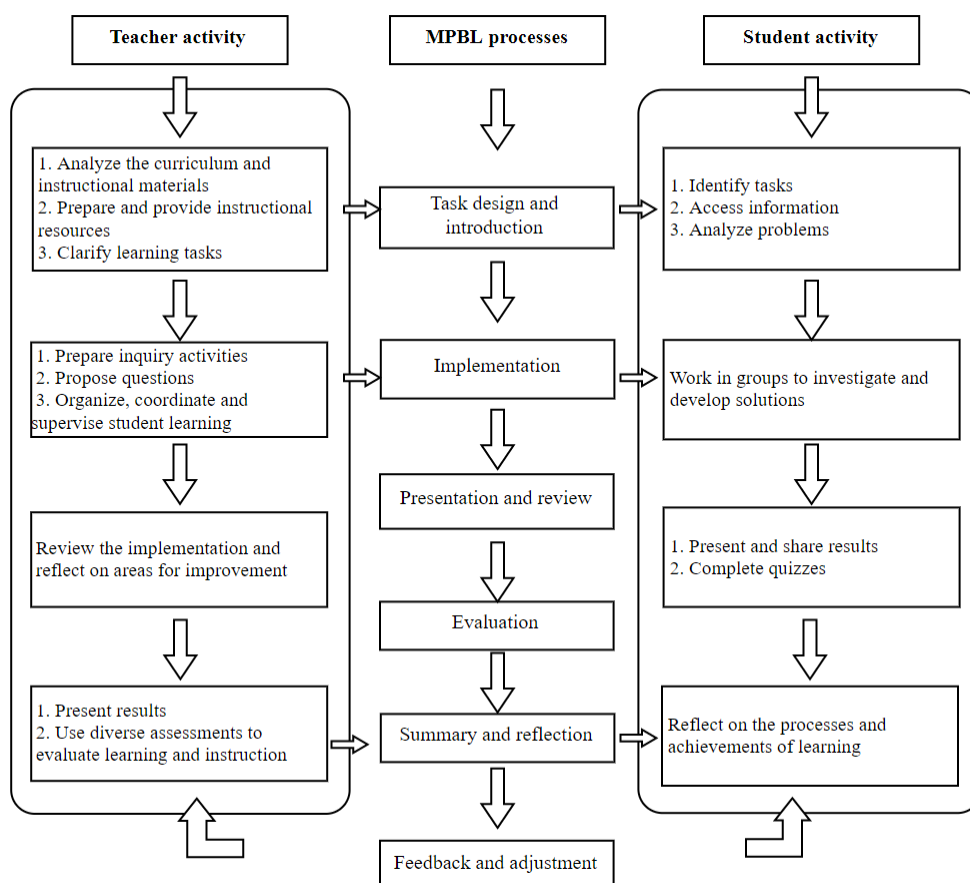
Teacher activity

MPBL processes

Student activity

1. Analyze the curriculum and instructional materials
2. Prepare and provide instructional resources
3. Clarify learning tasks

Task design and introduction

1. Identify tasks
2. Access information
3. Analyze problems

1. Prepare inquiry activities
2. Propose questions
3. Organize, coordinate and supervise student learning

Implementation

Work in groups to investigate and develop solutions

Review the implementation and reflect on areas for improvement

Presentation and review

1. Present and share results
2. Complete quizzes

Evaluation

1. Present results
2. Use diverse assessments to evaluate learning and instruction

Summary and reflection

Reflect on the processes and achievements of learning

Feedback and adjustment